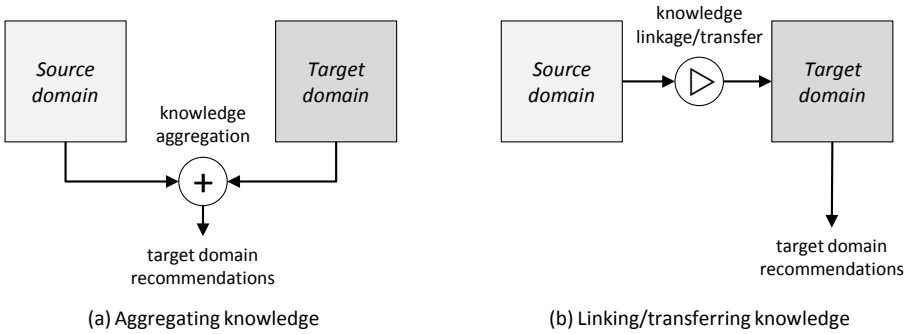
Source domain

Target domain

knowledge aggregation

+

target domain recommendations

(a) Aggregating knowledge

knowledge linkage/transfer

Source domain

Target domain

target domain recommendations

(b) Linking/transferring knowledge